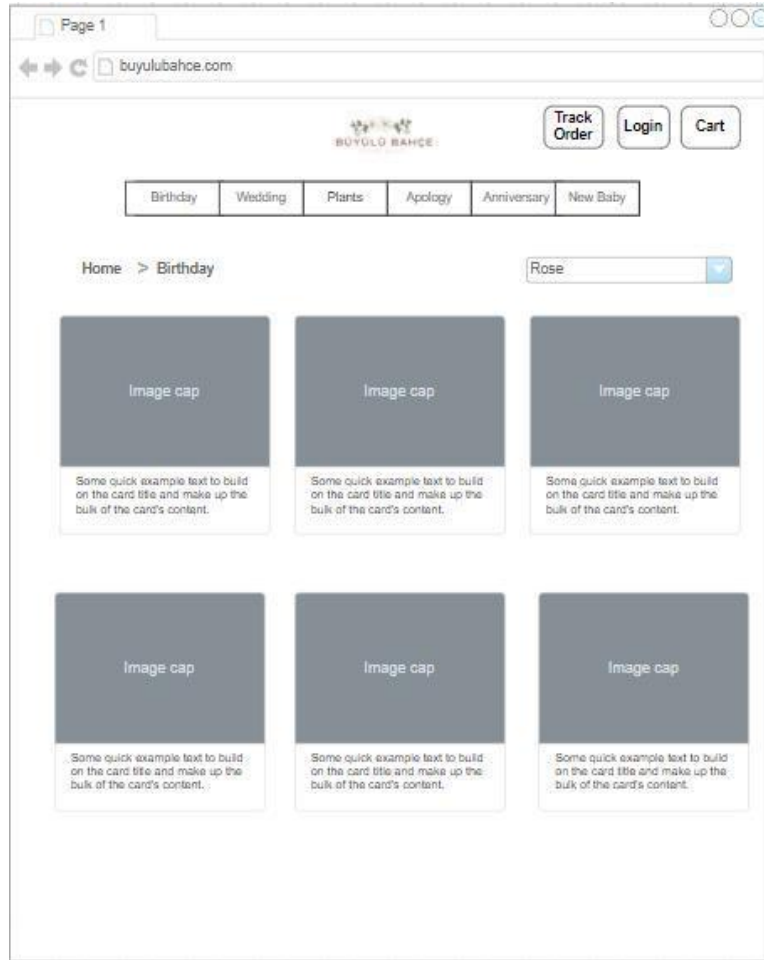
Page 1

buyulubahce.com

BÜYÜLÜ BAHÇE

Track Order

Login

Cart

| Birthday | Wedding | Plants | Apology | Anniversary | New Baby |
|---|---|---|---|---|---|

Home > Birthday

Rose

Image cap

Some quick example text to build on the card title and make up the bulk of the card's content.

Image cap

Some quick example text to build on the card title and make up the bulk of the card's content.

Image cap

Some quick example text to build on the card title and make up the bulk of the card's content.

Image cap

Some quick example text to build on the card title and make up the bulk of the card's content.

Image cap

Some quick example text to build on the card title and make up the bulk of the card's content.

Image cap

Some quick example text to build on the card title and make up the bulk of the card's content.